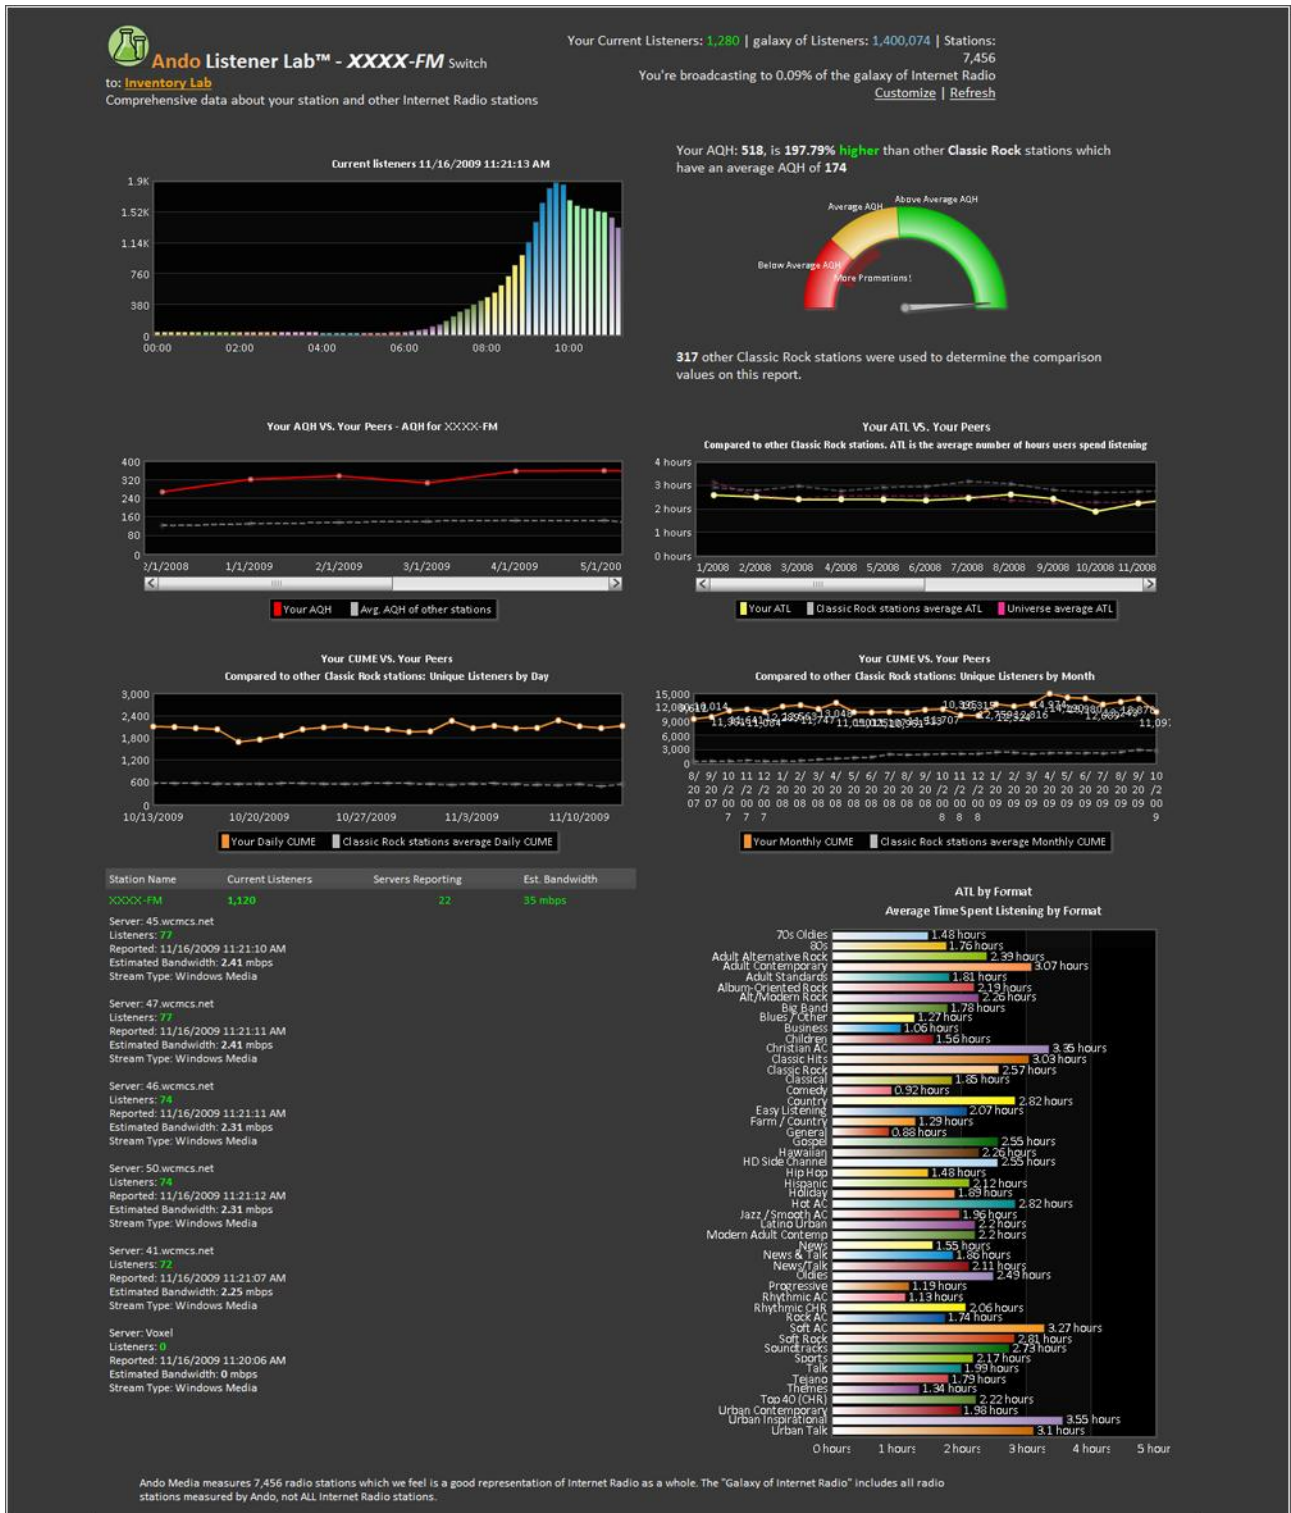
Ando Listener Lab™ - XXXX-FM Switch to: Inventory Lab
Comprehensive data about your station and other Internet Radio stations

Your Current Listeners: 1,280 | galaxy of Listeners: 1,400,074 | Stations: 7,456
You're broadcasting to 0.09% of the galaxy of Internet Radio
Customize | Refresh

Current listeners 11/16/2009 11:21:13 AM

1.9K
1.52K
1.14K
760
380
0
00:00 02:00 04:00 06:00 08:00 10:00

Your AQH: 518, is 197.79% higher than other Classic Rock stations which have an average AQH of 174

Average AQH
Above Average AQH
Below Average AQH
More Promotions!

317 other Classic Rock stations were used to determine the comparison values on this report.

Your AQH VS. Your Peers - AQH for XXXX-FM

400
320
240
160
80
0
2/1/2008 1/1/2009 2/1/2009 3/1/2009 4/1/2009 5/1/200

Your AQH | Avg. AQH of other stations

Your ATL VS. Your Peers
Compared to other Classic Rock stations. ATL is the average number of hours users spend listening

4 hours
3 hours
2 hours
1 hours
0 hours
1/2008 2/2008 3/2008 4/2008 5/2008 6/2008 7/2008 8/2008 9/2008 10/2008 11/2008

Your ATL | Classic Rock stations average ATL | Universe average ATL

Your CUME VS. Your Peers
Compared to other Classic Rock stations: Unique Listeners by Day

3,000
2,400
1,800
1,200
600
0
10/13/2009 10/20/2009 10/27/2009 11/3/2009 11/10/2009

Your Daily CUME | Classic Rock stations average Daily CUME

Your CUME VS. Your Peers
Compared to other Classic Rock stations: Unique Listeners by Month

15,000
12,000
9,000
6,000
3,000
0

Your Monthly CUME | Classic Rock stations average Monthly CUME

| Station Name | Current Listeners | Servers Reporting | Est. Bandwidth |
|---|---|---|---|
| XXXX-FM | 1,120 | 22 | 35 mbps |

Server: 45.wcmcs.net
Listeners: 77
Reported: 11/16/2009 11:21:10 AM
Estimated Bandwidth: 2.41 mbps
Stream Type: Windows Media

Server: 47.wcmcs.net
Listeners: 77
Reported: 11/16/2009 11:21:11 AM
Estimated Bandwidth: 2.41 mbps
Stream Type: Windows Media

Server: 46.wcmcs.net
Listeners: 74
Reported: 11/16/2009 11:21:11 AM
Estimated Bandwidth: 2.31 mbps
Stream Type: Windows Media

Server: 50.wcmcs.net
Listeners: 74
Reported: 11/16/2009 11:21:12 AM
Estimated Bandwidth: 2.31 mbps
Stream Type: Windows Media

Server: 41.wcmcs.net
Listeners: 72
Reported: 11/16/2009 11:21:07 AM
Estimated Bandwidth: 2.25 mbps
Stream Type: Windows Media

Server: Voxel
Listeners: 0
Reported: 11/16/2009 11:20:06 AM
Estimated Bandwidth: 0 mbps
Stream Type: Windows Media

ATL by Format
Average Time Spent Listening by Format

70s Oldies 1.48 hours
80s 1.76 hours
Adult Alternative Rock 2.39 hours
Adult Contemporary 3.07 hours
Adult Standards 1.81 hours
Album-Oriented Rock 2.19 hours
Alt/Modern Rock 2.26 hours
Big Band 1.78 hours
Blues / Other 1.27 hours
Business 1.06 hours
Children 1.56 hours
Christian AC 3.35 hours
Classic Hits 3.03 hours
Classic Rock 2.57 hours
Classical 1.85 hours
Comedy 0.92 hours
Country 2.82 hours
Easy Listening 2.07 hours
Farm / Country 1.29 hours
General 0.88 hours
Gospel 2.55 hours
Hawaiian 2.26 hours
HD Side Channel 2.55 hours
Hip Hop 1.48 hours
Hispanic 2.12 hours
Holiday 1.89 hours
Hot AC 2.82 hours
Jazz / Smooth AC 1.96 hours
Latino Urban 2.2 hours
Modern Adult Contemp 2.2 hours
News 1.55 hours
News & Talk 1.86 hours
News/Talk 2.11 hours
Oldies 2.49 hours
Progressive 1.19 hours
Rhythmic AC 1.13 hours
Rhythmic CHR 2.06 hours
Rock AC 1.74 hours
Soft AC 3.27 hours
Soft Rock 2.81 hours
Soundtracks 2.73 hours
Sports 2.17 hours
Talk 1.99 hours
Tejano 1.79 hours
Themes 1.34 hours
Top 40 (CHR) 2.22 hours
Urban Contemporary 1.98 hours
Urban Inspirational 3.55 hours
Urban Talk 3.1 hours
0 hours 1 hours 2 hours 3 hours 4 hours 5 hour

Ando Media measures 7,456 radio stations which we feel is a good representation of Internet Radio as a whole. The "Galaxy of Internet Radio" includes all radio stations measured by Ando, not ALL Internet Radio stations.